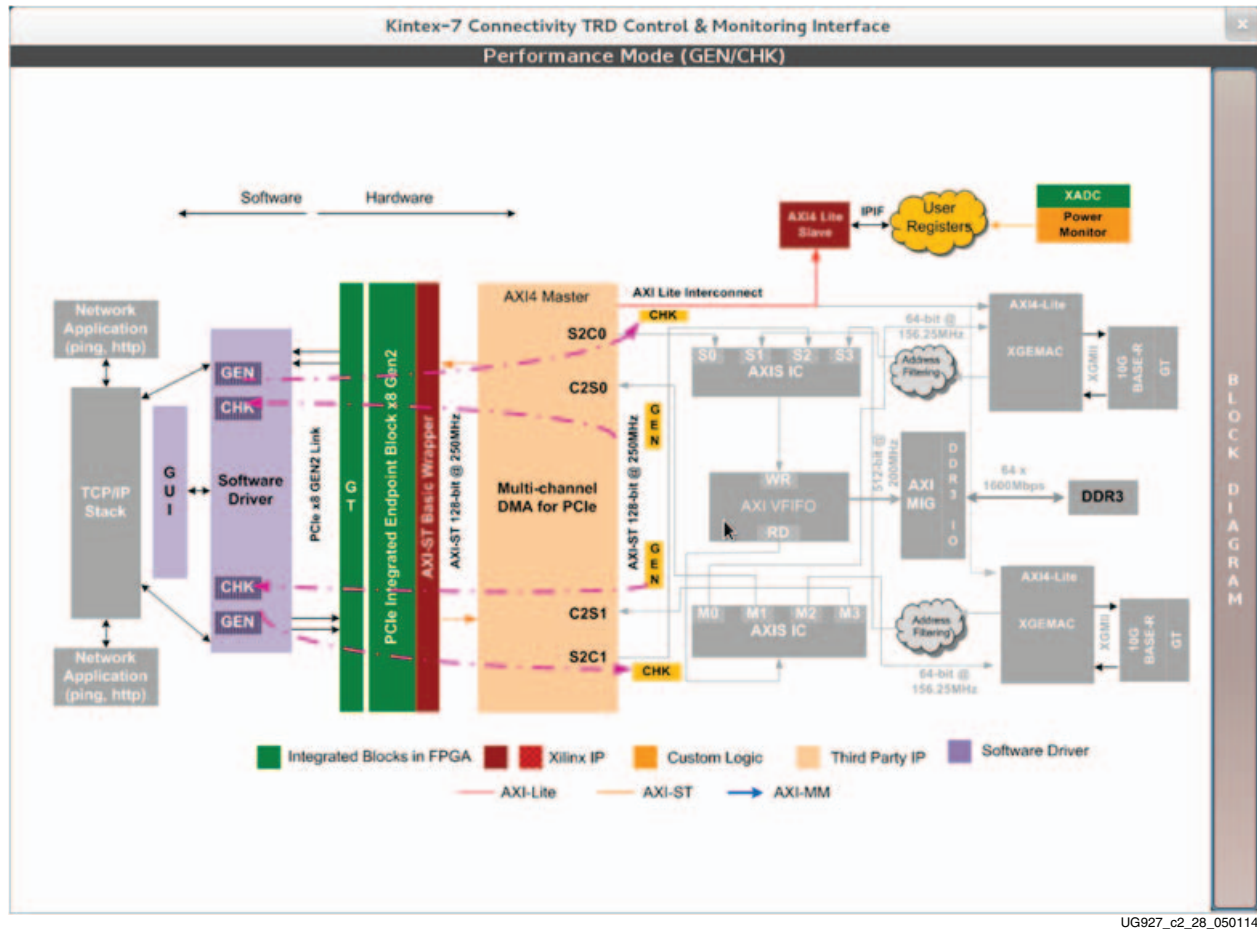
Kintex-7 Connectivity TRD Control & Monitoring Interface

Performance Mode (GEN/CHK)

Software

Hardware

AXI4 Lite Slave

IPIF

User Registers

XADC

Power Monitor

AXI4 Master

AXI Lite Interconnect

Network Application (ping, http)

S2C0

CHK

64-bit @ 156.25MHz

AXI4-Lite

XGEMAC

S0 S1 S2 S3

AXIS IC

Address Filtering

XGMII

10G BASE-R

GT

GEN

CHK

C2S0

GEN

TCP/IP Stack

G U I

Software Driver

PCIe x8 GEN2 Link

G T

PCIe Integrated Endpoint Block x8 Gen2

AXI-ST Basic Wrapper

AXI-ST 128-bit @ 250MHz

Multi-channel DMA for PCIe

AXI-ST 128-bit @ 250MHz

WR

AXI VFIFO

RD

512-bit @ 200MHz

AXI MIG

DDR3 IO

64 x 1600Mbps

DDR3

B L O C K D I A G R A M

GEN

CHK

GEN

C2S1

M0 M1 M2 M3

AXIS IC

Address Filtering

AXI4-Lite

XGEMAC

XGMII

10G BASE-R

GT

Network Application (ping, http)

S2C1

CHK

64-bit @ 156.25MHz

Integrated Blocks in FPGA

Xilinx IP

Custom Logic

Third Party IP

Software Driver

AXI-Lite

AXI-ST

AXI-MM

UG927_c2_28_050114